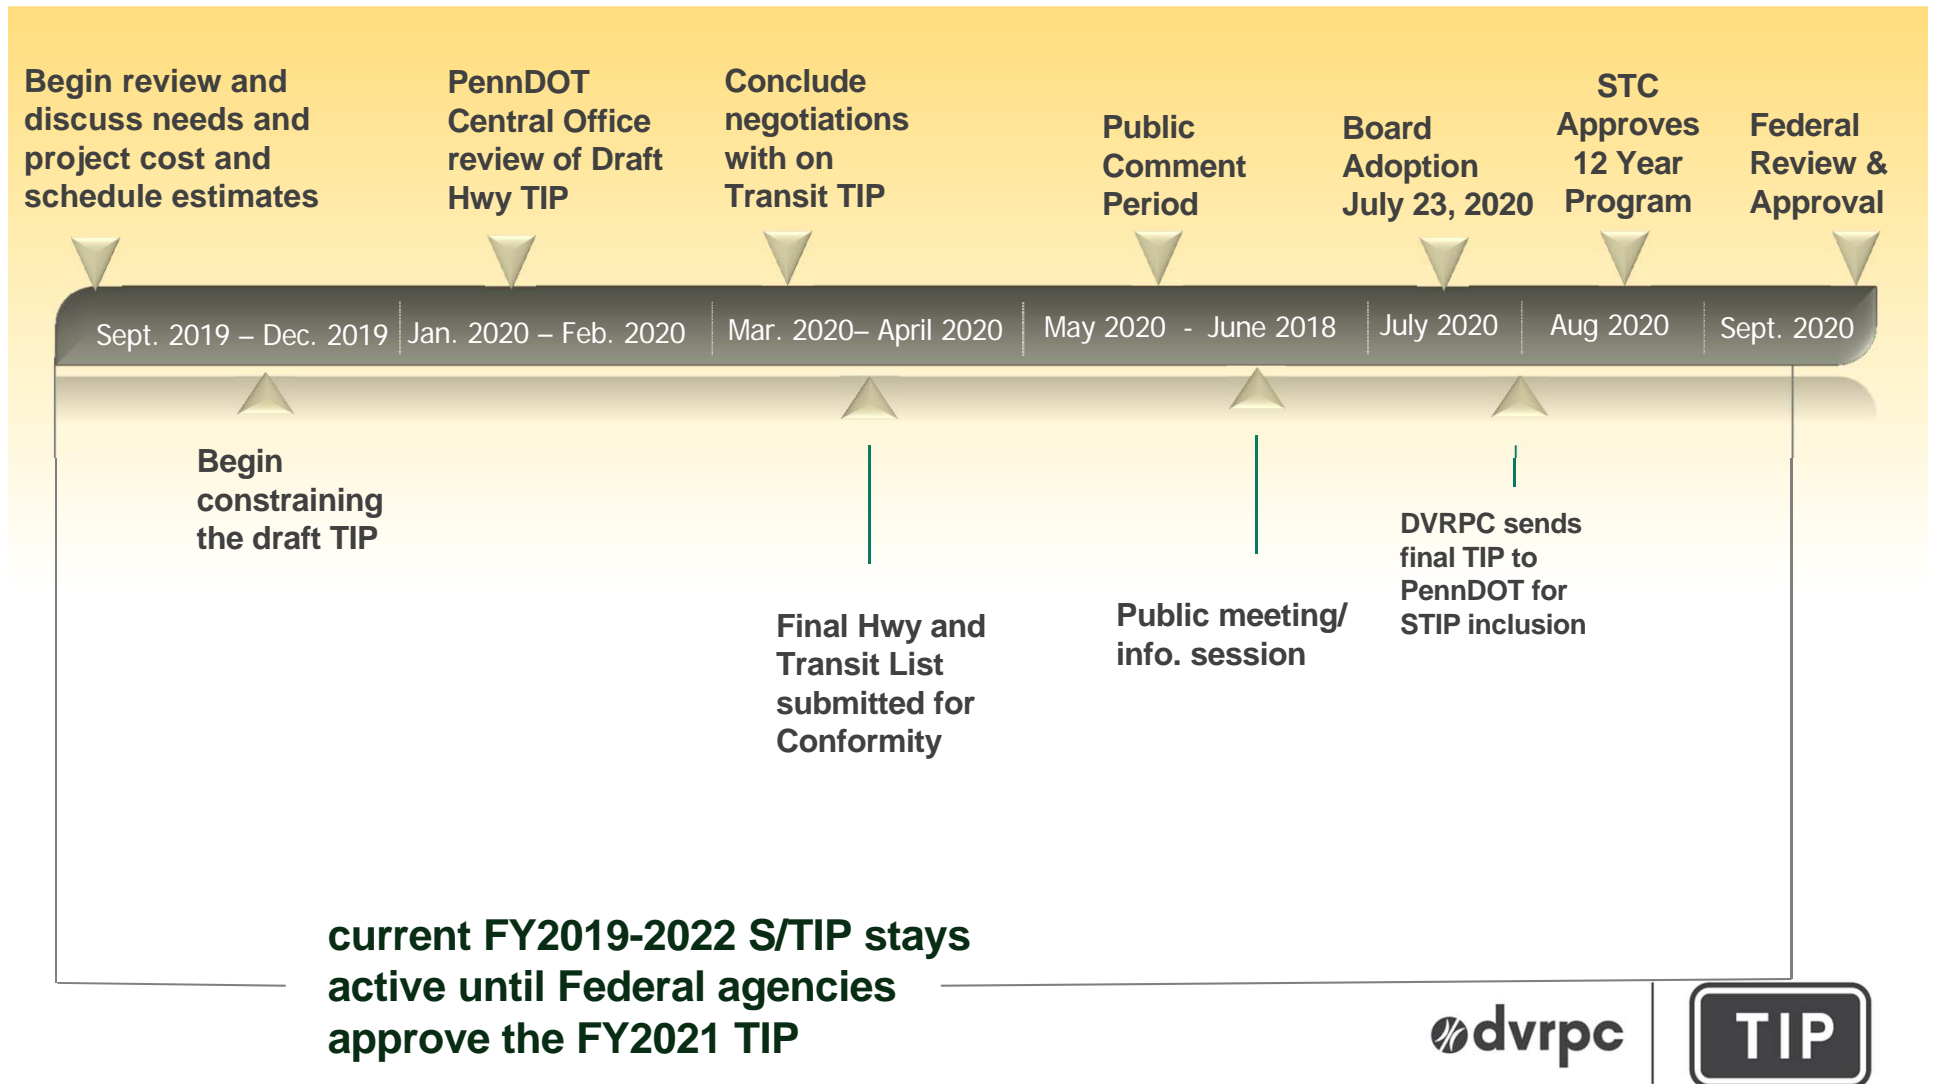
Begin review and discuss needs and project cost and schedule estimates

PennDOT Central Office review of Draft Hwy TIP

Conclude negotiations with on Transit TIP

Public Comment Period

Board Adoption July 23, 2020

STC Approves 12 Year Program

Federal Review & Approval

Sept. 2019 – Dec. 2019

Jan. 2020 – Feb. 2020

Mar. 2020– April 2020

May 2020 - June 2018

July 2020

Aug 2020

Sept. 2020

Begin constraining the draft TIP

Final Hwy and Transit List submitted for Conformity

Public meeting/ info. session

DVRPC sends final TIP to PennDOT for STIP inclusion

current FY2019-2022 S/TIP stays active until Federal agencies approve the FY2021 TIP

dvrpc

TIP